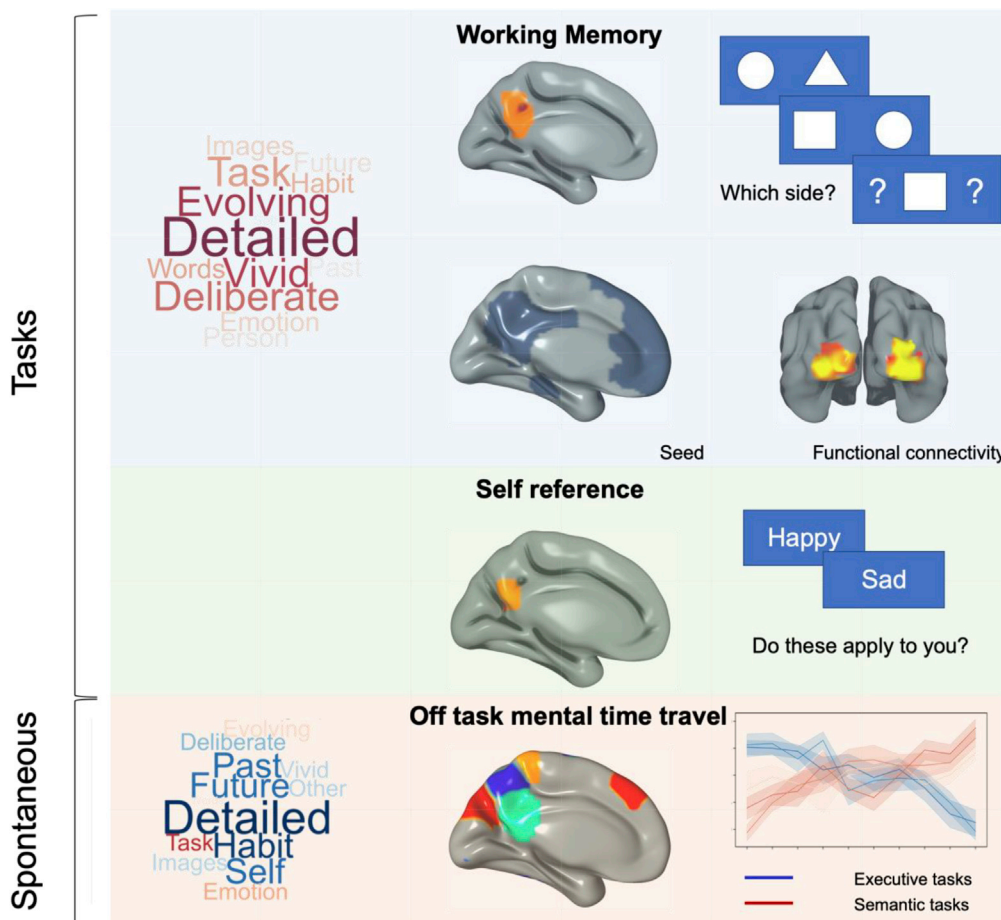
Tasks

Working Memory

Images
Task Future
Habit
Evolving
Detailed
Words Vivid Past
Deliberate
Emotion
Person

Which side?

? ?

Seed

Functional connectivity

Self reference

Happy

Sad

Do these apply to you?

Spontaneous

Off task mental time travel

Evolving
Deliberate
Past Vivid
Future Other
Detailed
Task Habit
Images Self
Emotion

Executive tasks

Semantic tasks